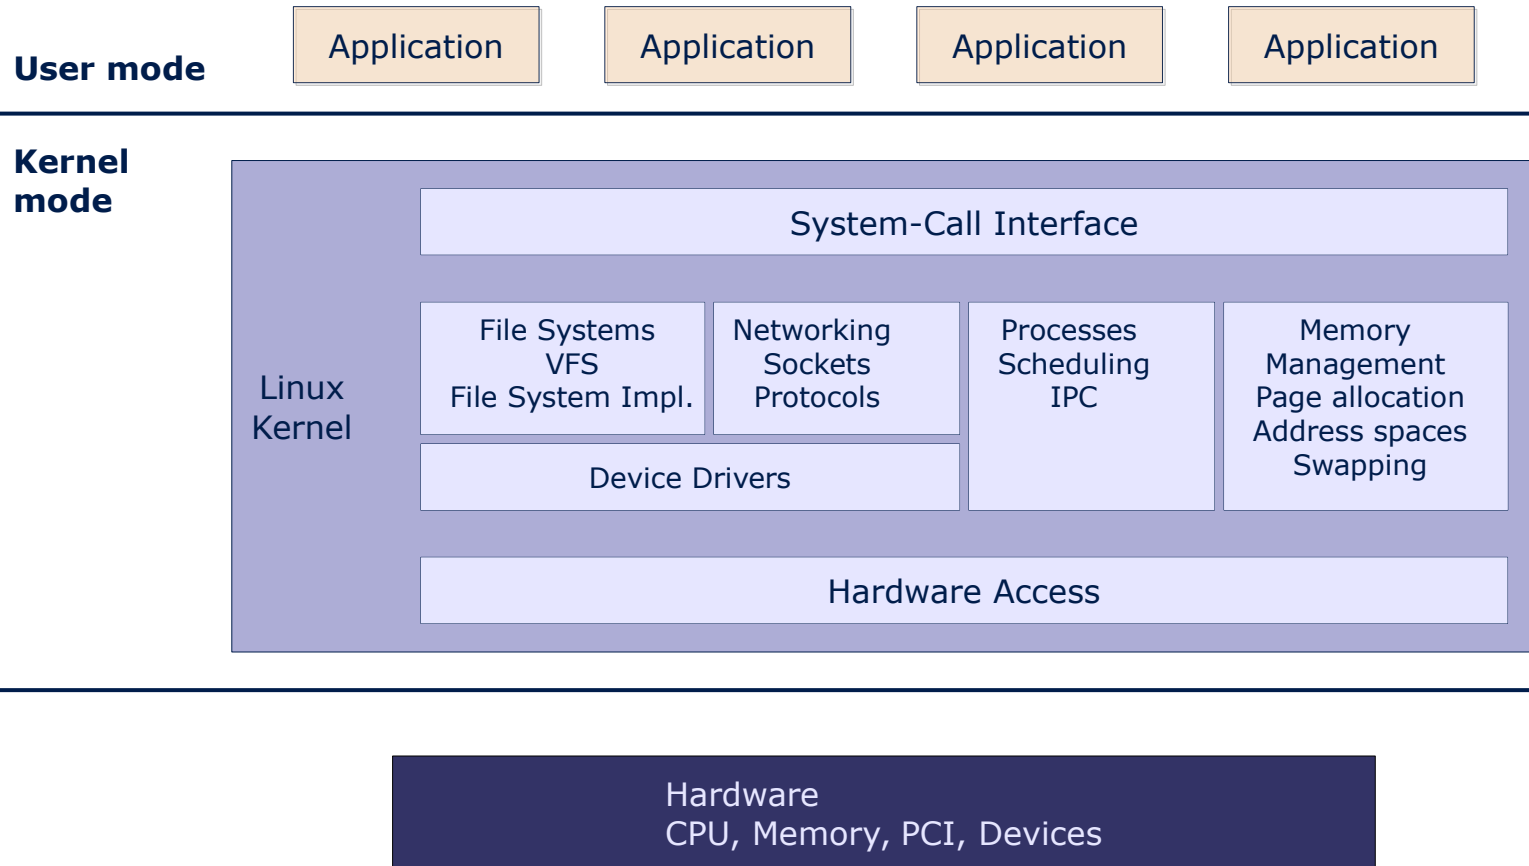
User mode

Application

Application

Application

Application

Kernel mode

Linux Kernel

System-Call Interface

File Systems
VFS
File System Impl.

Networking
Sockets
Protocols

Processes
Scheduling
IPC

Memory
Management
Page allocation
Address spaces
Swapping

Device Drivers

Hardware Access

Hardware
CPU, Memory, PCI, Devices